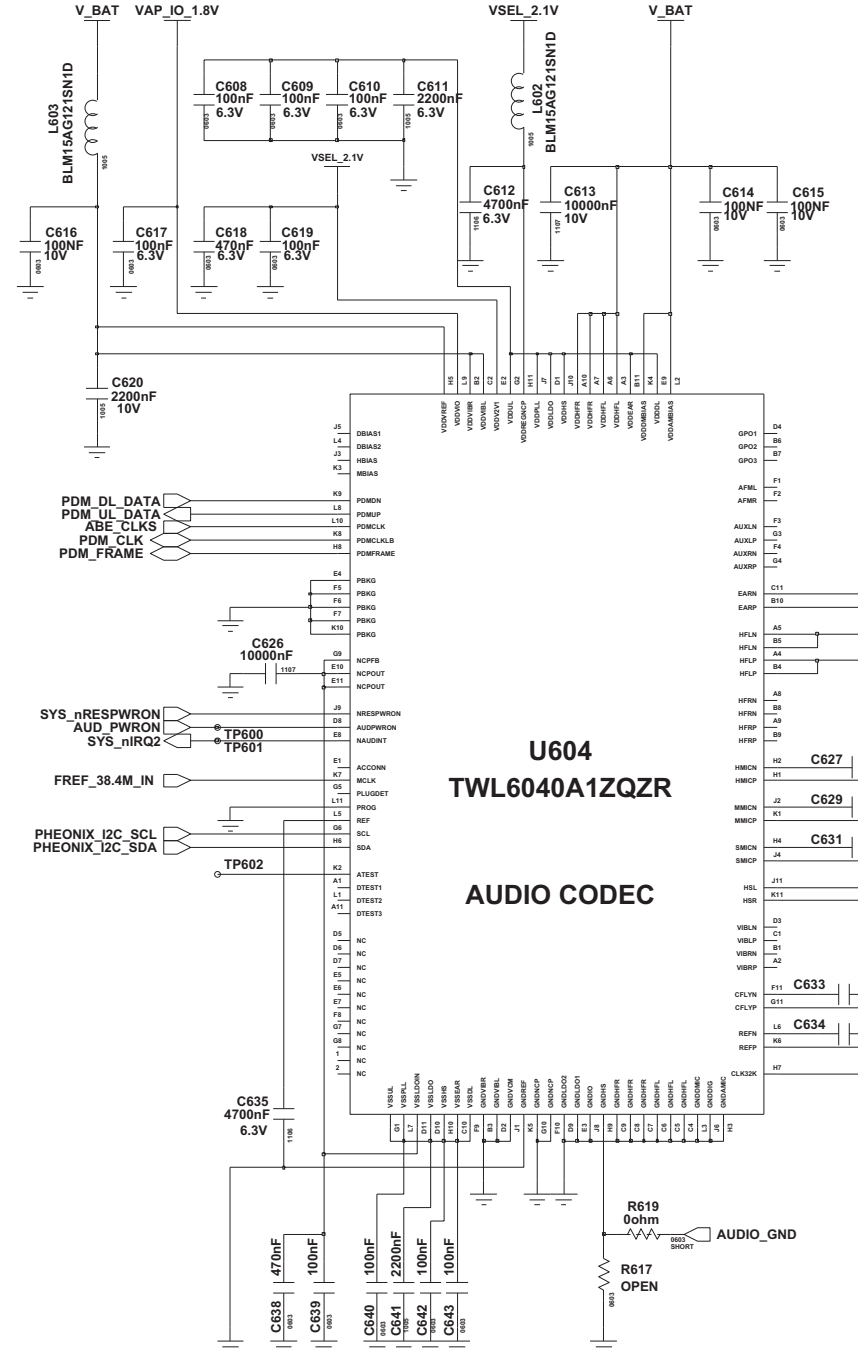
V_BAT
VAP_IO_1.8V
VSEL_2.1V
V_BAT

L603
BLM15AG121SN1D
1005

C608
100nF
6.3V
0603

C609
100nF
6.3V
0603

C610
100nF
6.3V
0603

C611
2200nF
6.3V
1005

L602
BLM15AG121SN1D
1005

VSEL_2.1V

C612
4700nF
6.3V
1106

C613
10000nF
10V
1107

C614
100NF
10V
0603

C615
100NF
10V
0603

C616
100NF
10V
0603

C617
100nF
6.3V
0603

C618
470nF
6.3V
0603

C619
100nF
6.3V
0603

C620
2200nF
10V
1005

H5 L9 B2 C2 E2 G2 H11 J7 D1 J10 A10 A7 A6 A3 B11 K4 E9 L2

VDDVREF VDDVIO VDDVIBR VDDVIBL VDDV2V1 VDDUL VDDREGNCP VDDPLL VDDLDO VDDHS VDDHFR VDDHFR VDDHFL VDDHFL VDDEAR VDDDMBIAS VDDDL VDDAMBIAS

J5 DBIAS1
L4 DBIAS2
J3 HBIAS
K3 MBIAS

PDM_DL_DATA
PDM_UL_DATA
ABE_CLKS
PDM_CLK
PDM_FRAME

K9 PDMDN
L8 PDMUP
L10 PDMCLK
K8 PDMCLKLB
H8 PDMFRAME

E4 PBKG
F5 PBKG
F6 PBKG
F7 PBKG
K10 PBKG

C626
10000nF
1107

G9 NCPFB
E10 NCPOUT
E11 NCPOUT

SYS_nRESPWRON
AUD_PWRON
SYS_nIRQ2
TP600
TP601

J9 NRESPWRON
D8 AUDPWRON
E8 NAUDINT

E1 ACCONN
K7 MCLK
G5 PLUGDET
L11 PROG
L5 REF
G6 SCL
H6 SDA

FREF_38.4M_IN
PHEONIX_I2C_SCL
PHEONIX_I2C_SDA

TP602

K2 ATEST
A1 DTEST1
L1 DTEST2
A11 DTEST3

D5 NC
D6 NC
D7 NC
E5 NC
E6 NC
E7 NC
F8 NC
G7 NC
G8 NC
1 NC
2 NC

U604
TWL6040A1ZQZR

AUDIO CODEC

D4 GPO1
B6 GPO2
B7 GPO3

F1 AFML
F2 AFMR

F3 AUXLN
G3 AUXLP
F4 AUXRN
G4 AUXRP

C11 EARN
B10 EARP

A5 HFLN
B5 HFLN
A4 HFLP
B4 HFLP

A8 HFRN
B8 HFRN
A9 HFRP
B9 HFRP

H2 HMICN
H1 HMICP
C627

J2 MMICN
K1 MMICP
C629

H4 SMICN
J4 SMICP
C631

J11 HSL
K11 HSR

D3 VIBLN
C1 VIBLP
B1 VIBRN
A2 VIBRP

F11 CFLYN
G11 CFLYP
C633

L6 REFN
K6 REFP
C634

H7 CLK32K

VSSUL VSSPLL VSSLDON VSSLDO VSSHS VSSEAR VSSDL GNDVBR GNDVBL GNDVCM GNDREF GNDNCP GNDNCP GNDLDO2 GNDIO GNDHS GNDHFR GNDHFR GNDHFL GNDHFL GNDDMIC GNDDIG GNDAMIC

G1 L7 D11 D10 H10 C10 F9 B3 D2 J1 K5 G10 F10 D9 E3 J8 H9 C9 C8 C7 C6 C5 C4 L3 J6 H3

C635
4700nF
6.3V
1106

470nF
C638
0603

100nF
C639
0603

100nF
C640
0603

2200nF
C641
1005

100nF
C642
0603

100nF
C643
0603

R619
0ohm
0603
SHORT

AUDIO_GND

R617
OPEN
0603